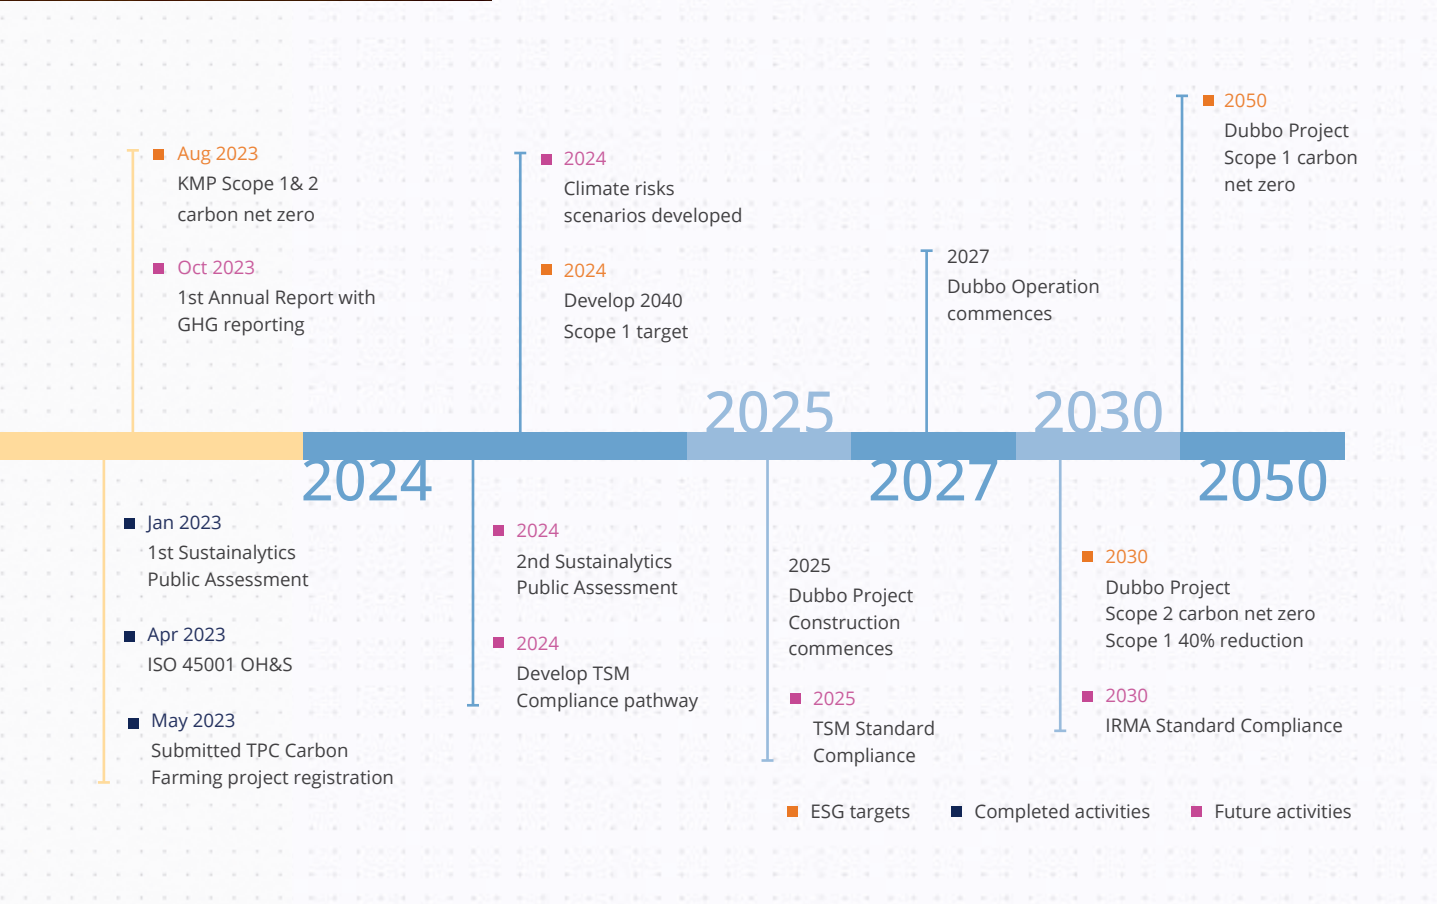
Aug 2023
KMP Scope 1& 2 carbon net zero

Oct 2023
1st Annual Report with GHG reporting

2024
Climate risks scenarios developed

2024
Develop 2040 Scope 1 target

2027
Dubbo Operation commences

2050
Dubbo Project Scope 1 carbon net zero

2025

2030

2024

2027

2050

Jan 2023
1st Sustainalytics Public Assessment

Apr 2023
ISO 45001 OH&S

May 2023
Submitted TPC Carbon Farming project registration

2024
2nd Sustainalytics Public Assessment

2024
Develop TSM Compliance pathway

2025
Dubbo Project Construction commences

2025
TSM Standard Compliance

2030
Dubbo Project Scope 2 carbon net zero Scope 1 40% reduction

2030
IRMA Standard Compliance

ESG targets
Completed activities
Future activities